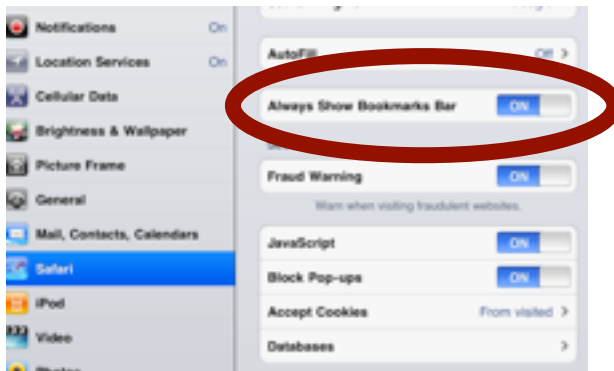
Notifications On
Location Services On
Cellular Data
Brightness & Wallpaper
Picture Frame
General
Mail, Contacts, Calendars
Safari
iPod
Video
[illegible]

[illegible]
AutoFill Off >
Always Show Bookmarks Bar ON
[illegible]
Fraud Warning ON
Warn when visiting fraudulent websites.
JavaScript ON
Block Pop-ups ON
Accept Cookies From visited >
Databases >